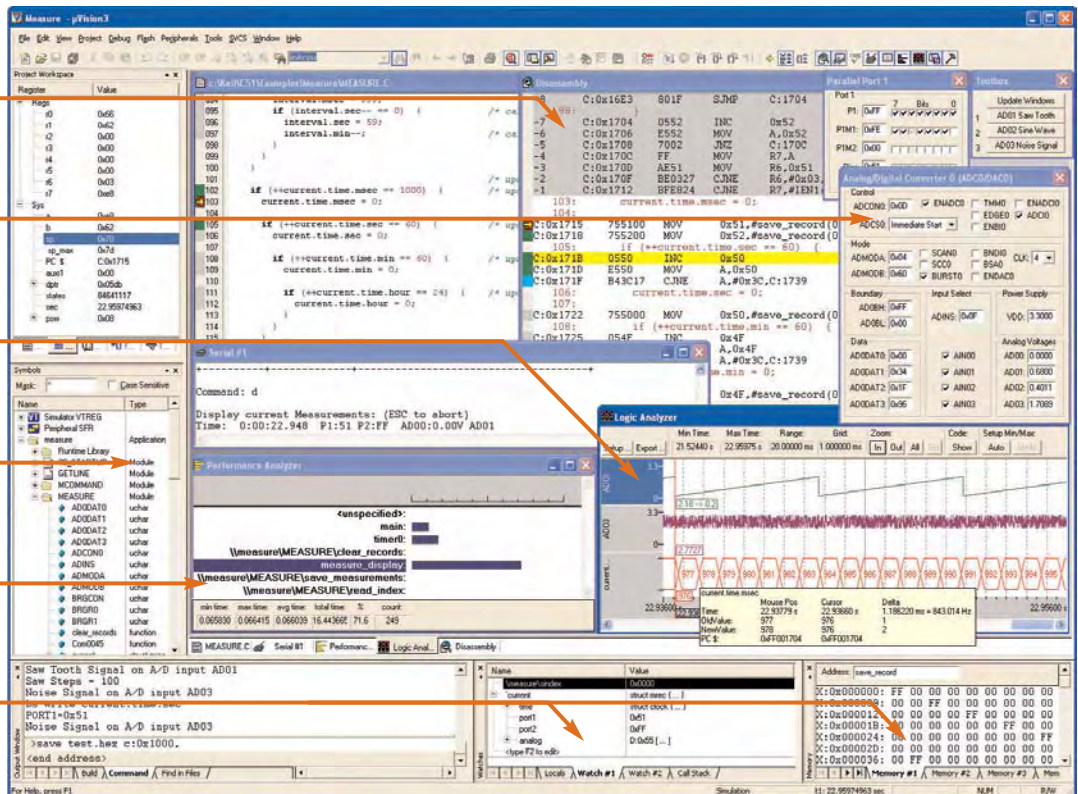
Measure - µVision3

File Edit View Project Debug Flash Peripherals Tools SVCS Window Help

Project Workspace

| Register | Value |
|---|---|
| Regs | |
| r0 | 0x66 |
| r1 | 0x62 |
| r2 | 0x00 |
| r3 | 0x00 |
| r4 | 0x00 |
| r5 | 0x00 |
| r6 | 0x03 |
| r7 | 0xe8 |
| Sys | |
| a | 0x00 |
| b | 0x62 |
| sp | 0x70 |
| sp_max | 0x7d |
| PC $ | C:0x1715 |
| auxr1 | 0x00 |
| dptr | 0x05db |
| states | 84641117 |
| sec | 22.95974963 |
| psw | 0x08 |

C:\Keil\C51\Examples\Measure\MEASURE.C

096 if (interval.sec-- == 0) {
097 interval.sec = 59;
098 interval.min--;
099 }
100 }
101
102 if (++current.time.msec == 1000) {
103 current.time.msec = 0;
104
105 if (++current.time.sec == 60) {
106 current.time.sec = 0;
107
108 if (++current.time.min == 60) {
109 current.time.min = 0;
110
111 if (++current.time.hour == 24) {
112 current.time.hour = 0;
113 }
114 }
115 }

Disassembly

C:0x16E3 801F SJMP C:1704
C:0x1704 0552 INC 0x52
C:0x1706 E552 MOV A,0x52
C:0x1708 7002 JNZ C:170C
C:0x170C FF MOV R7,A
C:0x170D AE51 MOV R6,0x51
C:0x170F BE0327 CJNE R6,#0x03,
C:0x1712 BFE824 CJNE R7,#IEN1
103: current.time.msec = 0;
104:
C:0x1715 755100 MOV 0x51,#save_record(0
C:0x1718 755200 MOV 0x52,#save_record(0
105: if (++current.time.sec == 60) {
C:0x171B 0550 INC 0x50
C:0x171D E550 MOV A,0x50
C:0x171F B43C17 CJNE A,#0x3C,C:1739
106: current.time.sec = 0;
107:
C:0x1722 755000 MOV 0x50,#save_record(0
108: if (++current.time.min == 60) {
C:0x1725 054F INC 0x4F
A,0x4F
A,#0x3C,C:1739
me.min = 0;
0x4F,#save_record(0

Parallel Port 1
Port 1
P1: 0xFF 7 Bits 0
PIM1: 0xFE
PIM2: 0x00

Toolbox
Update Windows
1 AD01 Saw Tooth
2 AD02 Sine Wave
3 AD03 Noise Signal

Analog/Digital Converter 0 (ADC0/DAC0)
Control
ADCON0: 0x60 ENADC0 TMM0 ENADC0
ADCS0: Immediate Start EDGE0 ADCI0 ENBI0
Mode
ADMODA: 0x04 SCAN0 BNDI0
ADMODB: 0x60 SCC0 BSA0 CLK: 4
BURST0 ENDAC0
Boundary
AD0BH: 0xFF
AD0BL: 0x00
Input Select
ADINS: 0x0F
Power Supply
VDD: 3.3000
Data
AD0DAT0: 0x00 AIN00
AD0DAT1: 0x34 AIN01
AD0DAT2: 0x1F AIN02
AD0DAT3: 0x56 AIN03
Analog Voltages
AD00: 0.0000
AD01: 0.6800
AD02: 0.4011
AD03: 1.7089

Serial #1

Command: d
Display current Measurements: (ESC to abort)
Time: 0:00:22.948 P1:51 P2:FF AD00:0.00V AD01

Logic Analyzer
Setup Export Min Time: 21.52440 s Max Time: 22.95975 s Range: 20.00000 ms Grid: 1.000000 ms Zoom: In Out All Code: Show Setup Min/Max: Auto
AD01 3.3
AD03 3.3 2.18=0.22
current 2.7727
976 977 978 979 980 981 982 983 984 985 986 987 988 989 990 991
22.93600 22.95600 s
current.time.msec
Mouse Pos Cursor Delta
Time: 22.93779 s 22.93660 s 1.188220 ms = 843.014 Hz
OldValue: 977 976 1
NewValue: 978 976 2
PC $: 0xFF001704 0xFF001704

Symbols
Mask: * Case Sensitive
Name Type
Simulator VTREG
Peripheral SFR
measure Application
Runtime Library
GETLINE Module
MCOMMAND Module
MEASURE Module
AD0DAT0 uchar
AD0DAT1 uchar
AD0DAT2 uchar
AD0DAT3 uchar
ADCON0 uchar
ADINS uchar
ADMODA uchar
ADMODB uchar
BRGCON uchar
BRGR0 uchar
BRGR1 uchar
clear_records function
Com0045 function

Performance Analyzer
<unspecified>:
main:
timer0:
\\measure\MEASURE\clear_records:
measure_display:
\\measure\MEASURE\save_measurements:
\\measure\MEASURE\read_index:
min time: 0.065830 max time: 0.066415 avg time: 0.066039 total time: 16.44366 %: 71.6 count: 249

MEASURE.C Serial #1 Performanc... Logic Anal... Disassembly

Saw Tooth Signal on A/D input AD01
Saw Steps = 100
Noise Signal on A/D input AD03
PORT1=0x51
Noise Signal on A/D input AD03
>save test.hex c:0x1000.
<end address>

Build Command Find in Files

| Name | Value |
|---|---|
| \measure\mdex | 0x0000 |
| current | struct msec {...} |
| time | struct clock {...} |
| port1 | 0x51 |
| port2 | 0xFF |
| analog | D:0x55 [...] |
| <type F2 to edit> | |

Locals Watch #1 Watch #2 Call Stack

Address: save_record
X:0x000000: FF 00 00 00 00 00 00 00
X:0x00000: 00 00 FF 00 00 00 00 00
X:0x000012: 00 00 00 00 FF 00 00 00
X:0x00001B: 00 00 00 00 00 00 FF 00
X:0x000024: 00 00 00 00 00 00 00 FF
X:0x00002D: 00 00 00 00 00 00 00 00
X:0x000036: 00 00 00 00 00 00 00 00

Memory #1 Memory #2 Memory #3

For Help, press F1 Simulation t1: 22.95974963 sec NUM R/W